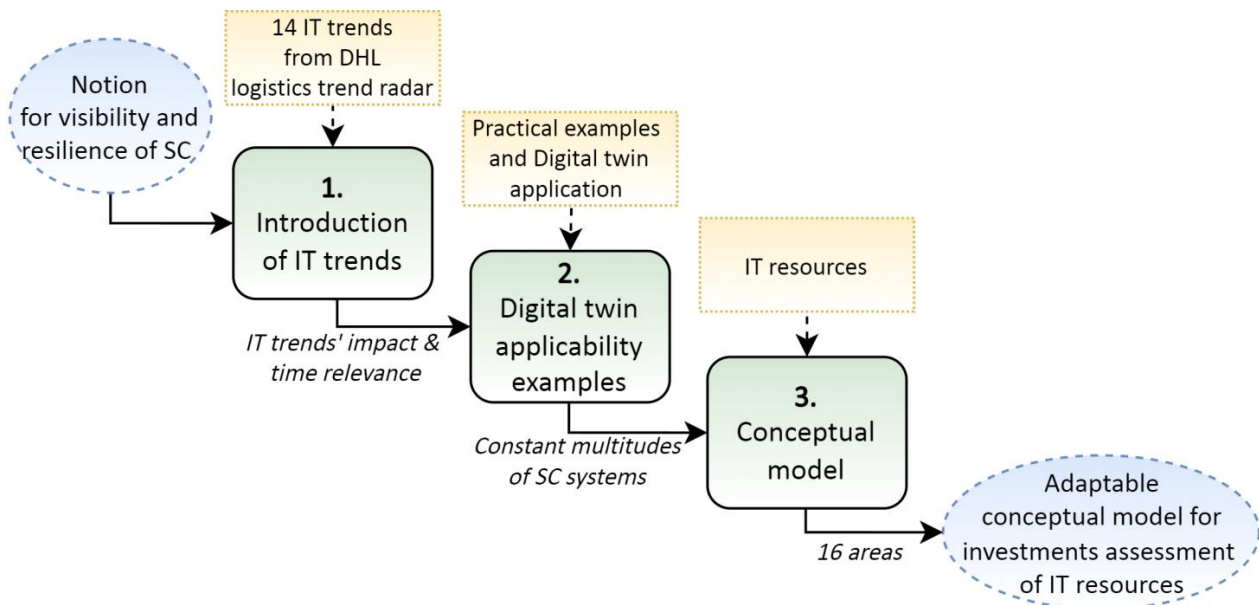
Notion for visibility and resilience of SC

14 IT trends from DHL logistics trend radar

1.
Introduction of IT trends

IT trends' impact & time relevance

Practical examples and Digital twin application

2.
Digital twin applicability examples

Constant multitudes of SC systems

IT resources

3.
Conceptual model

16 areas

Adaptable conceptual model for investments assessment of IT resources